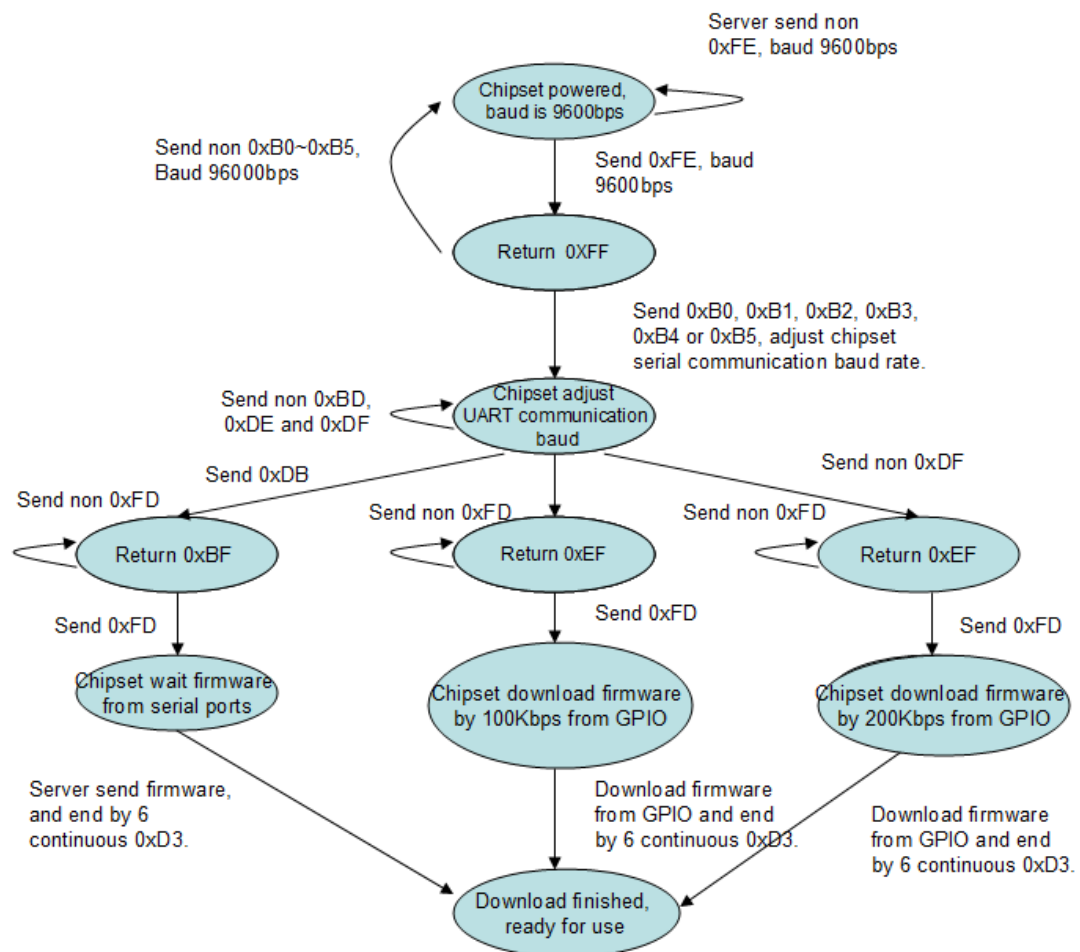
Server send non 0xFE, baud 9600bps

Chipset powered, baud is 9600bps

Send non 0xB0~0xB5, Baud 96000bps

Send 0xFE, baud 9600bps

Return 0XFF

Send 0xB0, 0xB1, 0xB2, 0xB3, 0xB4 or 0xB5, adjust chipset serial communication baud rate.

Send non 0xBD, 0xDE and 0xDF

Chipset adjust UART communication baud

Send 0xDB

Send non 0xDF

Send non 0xFD

Return 0xBF

Send non 0xFD

Return 0xEF

Send non 0xFD

Return 0xEF

Send 0xFD

Send 0xFD

Send 0xFD

Chipset wait firmware from serial ports

Chipset download firmware by 100Kbps from GPIO

Chipset download firmware by 200Kbps from GPIO

Server send firmware, and end by 6 continuous 0xD3.

Download firmware from GPIO and end by 6 continuous 0xD3.

Download firmware from GPIO and end by 6 continuous 0xD3.

Download finished, ready for use